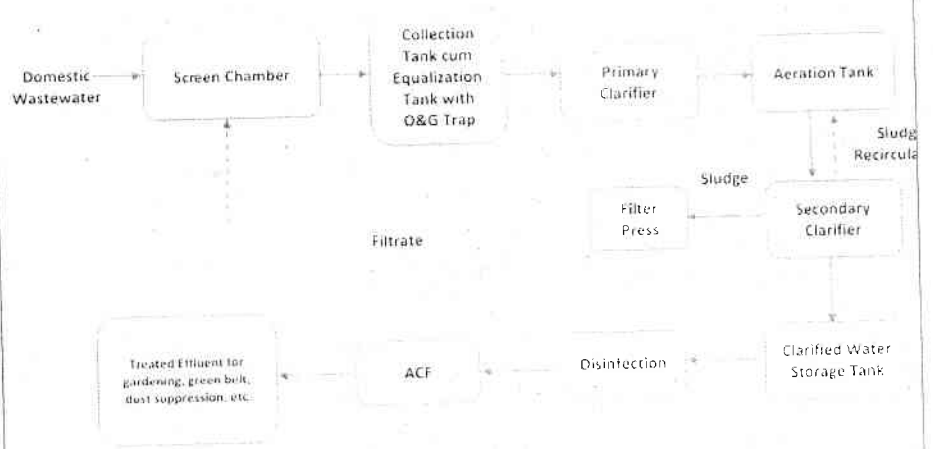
Domestic Wastewater

Screen Chamber

Collection Tank cum Equalization Tank with O&G Trap

Primary Clarifier

Aeration Tank

Sludg Recircula

Sludge

Filter Press

Secondary Clarifier

Filtrate

Treated Effluent for gardening, green belt, dust suppression, etc.

ACF

Disinfection

Clarified Water Storage Tank